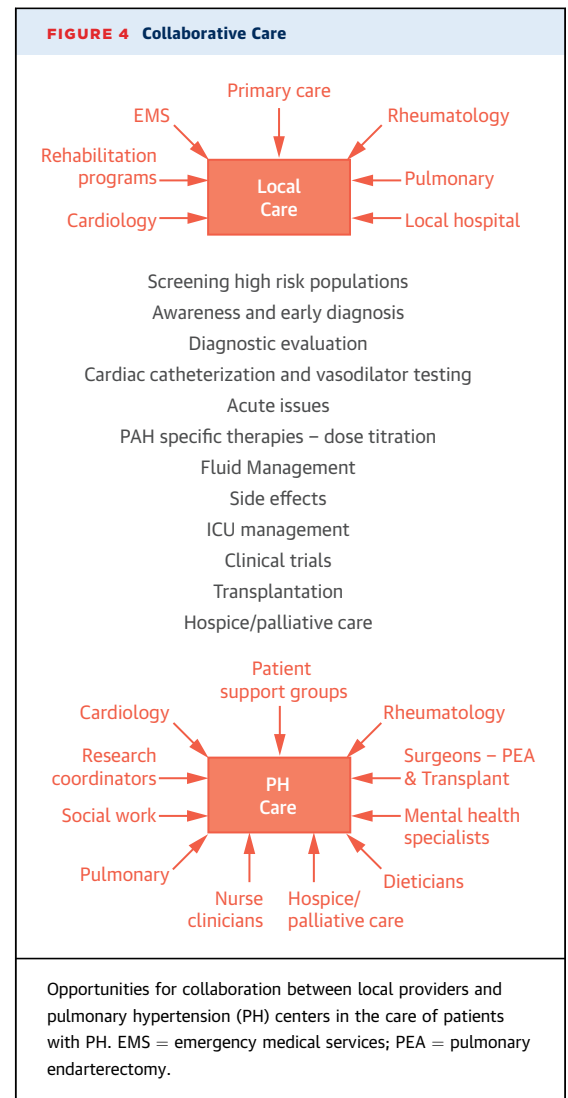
FIGURE 4 Collaborative Care

Primary care

EMS

Rheumatology

Rehabilitation programs

Local Care

Pulmonary

Cardiology

Local hospital

Screening high risk populations
Awareness and early diagnosis
Diagnostic evaluation
Cardiac catheterization and vasodilator testing
Acute issues
PAH specific therapies – dose titration
Fluid Management
Side effects
ICU management
Clinical trials
Transplantation
Hospice/palliative care

Patient support groups

Cardiology

Rheumatology

Research coordinators

Surgeons – PEA & Transplant

PH Care

Social work

Mental health specialists

Pulmonary

Dieticians

Nurse clinicians

Hospice/ palliative care

Opportunities for collaboration between local providers and pulmonary hypertension (PH) centers in the care of patients with PH. EMS = emergency medical services; PEA = pulmonary endarterectomy.